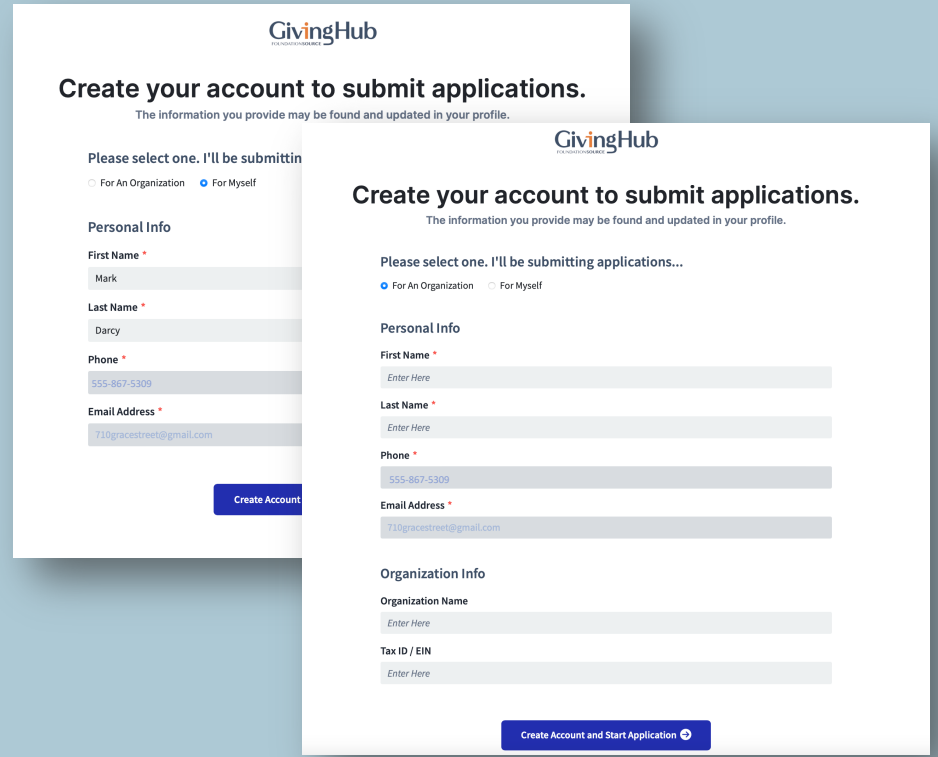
GivingHub
FOUNDATIONSOURCE

Create your account to submit applications.
The information you provide may be found and updated in your profile.

Please select one. I'll be submittin

For An Organization For Myself

Personal Info

First Name *
Mark

Last Name *
Darcy

Phone *
555-867-5309

Email Address *
710gracestreet@gmail.com

Create Account

GivingHub
FOUNDATIONSOURCE

Create your account to submit applications.
The information you provide may be found and updated in your profile.

Please select one. I'll be submitting applications...

For An Organization For Myself

Personal Info

First Name *
Enter Here

Last Name *
Enter Here

Phone *
555-867-5309

Email Address *
710gracestreet@gmail.com

Organization Info

Organization Name
Enter Here

Tax ID / EIN
Enter Here

Create Account and Start Application